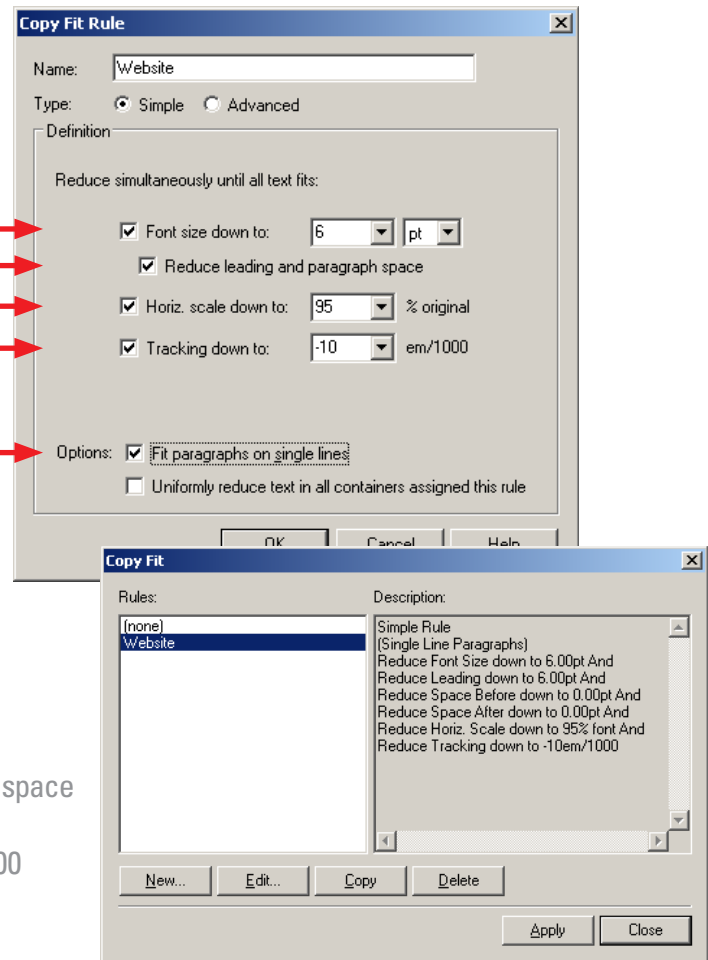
Copy Fit Rule

Name: Website

Type: Simple Advanced

Definition

Reduce simultaneously until all text fits:

Font size down to: 6 pt

Reduce leading and paragraph space

Horiz. scale down to: 95 % original

Tracking down to: -10 em/1000

Options: Fit paragraphs on single lines

Uniformly reduce text in all containers assigned this rule

OK Cancel Help

Copy Fit

Rules:

(none)
Website

Description:

Simple Rule
(Single Line Paragraphs)
Reduce Font Size down to 6.00pt And
Reduce Leading down to 6.00pt And
Reduce Space Before down to 0.00pt And
Reduce Space After down to 0.00pt And
Reduce Horiz. Scale down to 95% font And
Reduce Tracking down to -10em/1000

New... Edit... Copy Delete

Apply Close

space

00